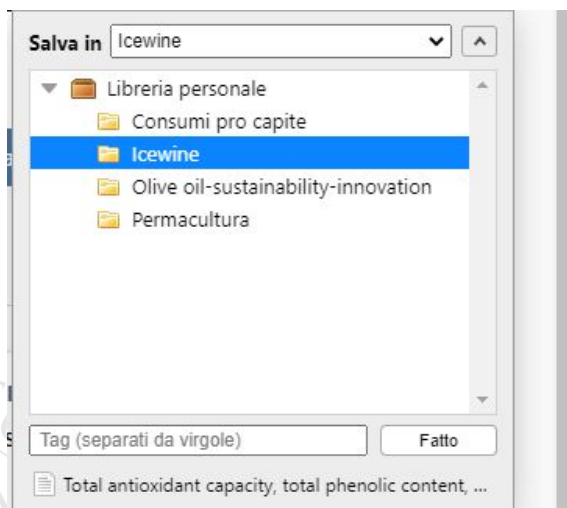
Salva in Icewine

Libreria personale
Consumi pro capite
Icewine
Olive oil-sustainability-innovation
Permacultura

Tag (separati da virgole)
Fatto

Total antioxidant capacity, total phenolic content, ...